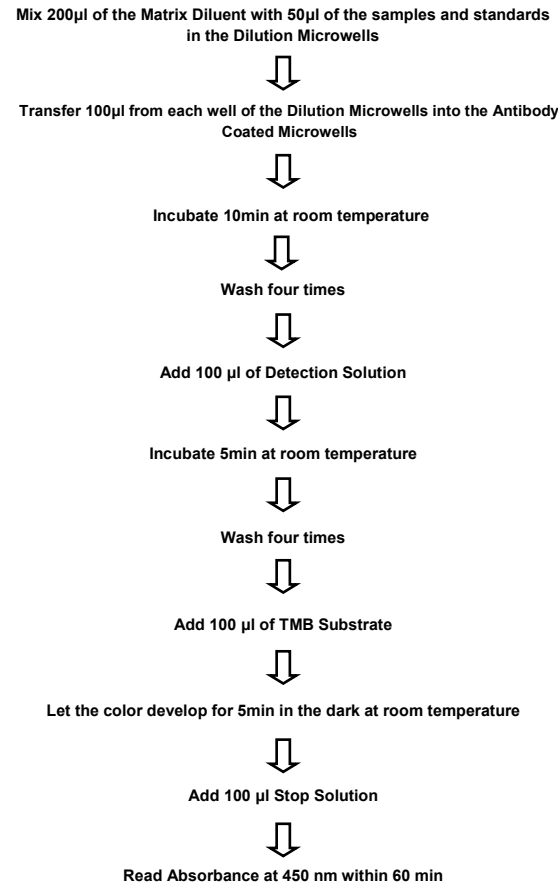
Mix 200µl of the Matrix Diluent with 50µl of the samples and standards in the Dilution Microwells

Transfer 100µl from each well of the Dilution Microwells into the Antibody Coated Microwells

Incubate 10min at room temperature

Wash four times

Add 100 µl of Detection Solution

Incubate 5min at room temperature

Wash four times

Add 100 µl of TMB Substrate

Let the color develop for 5min in the dark at room temperature

Add 100 µl Stop Solution

Read Absorbance at 450 nm within 60 min